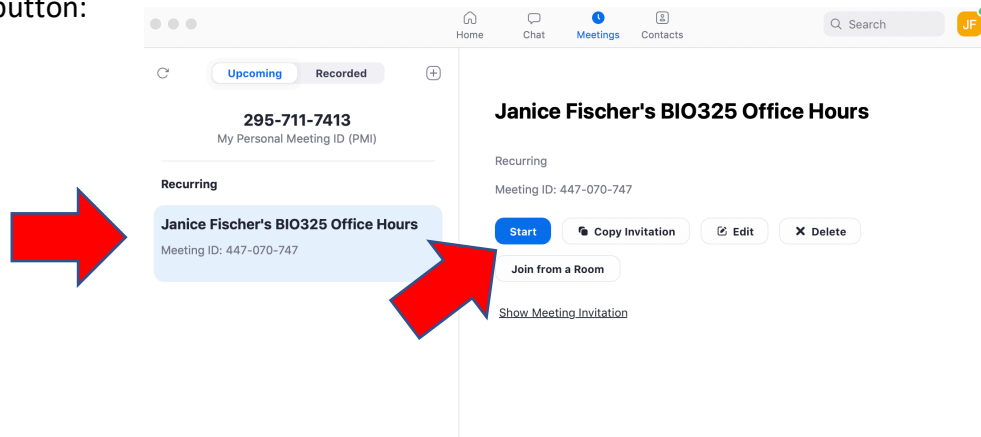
button:

Home Chat Meetings Contacts

Search

JF

Upcoming Recorded

295-711-7413
My Personal Meeting ID (PMI)

Recurring

Janice Fischer's BIO325 Office Hours
Meeting ID: 447-070-747

Janice Fischer's BIO325 Office Hours

Recurring

Meeting ID: 447-070-747

Start Copy Invitation Edit Delete

Join from a Room

Show Meeting Invitation